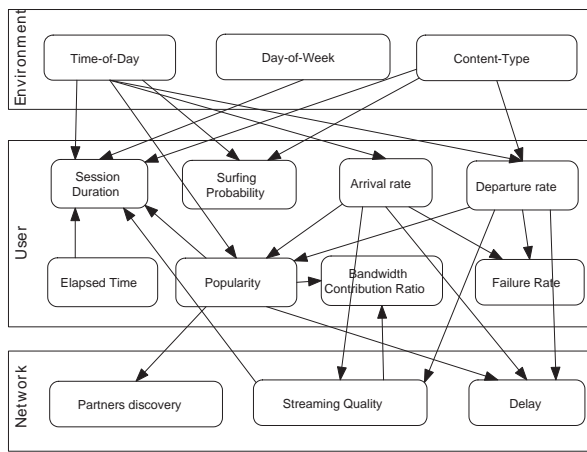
Environment

Time-of-Day

Day-of-Week

Content-Type

User

Session Duration

Surfing Probability

Arrival rate

Departure rate

Elapsed Time

Popularity

Bandwidth Contribution Ratio

Failure Rate

Network

Partners discovery

Streaming Quality

Delay